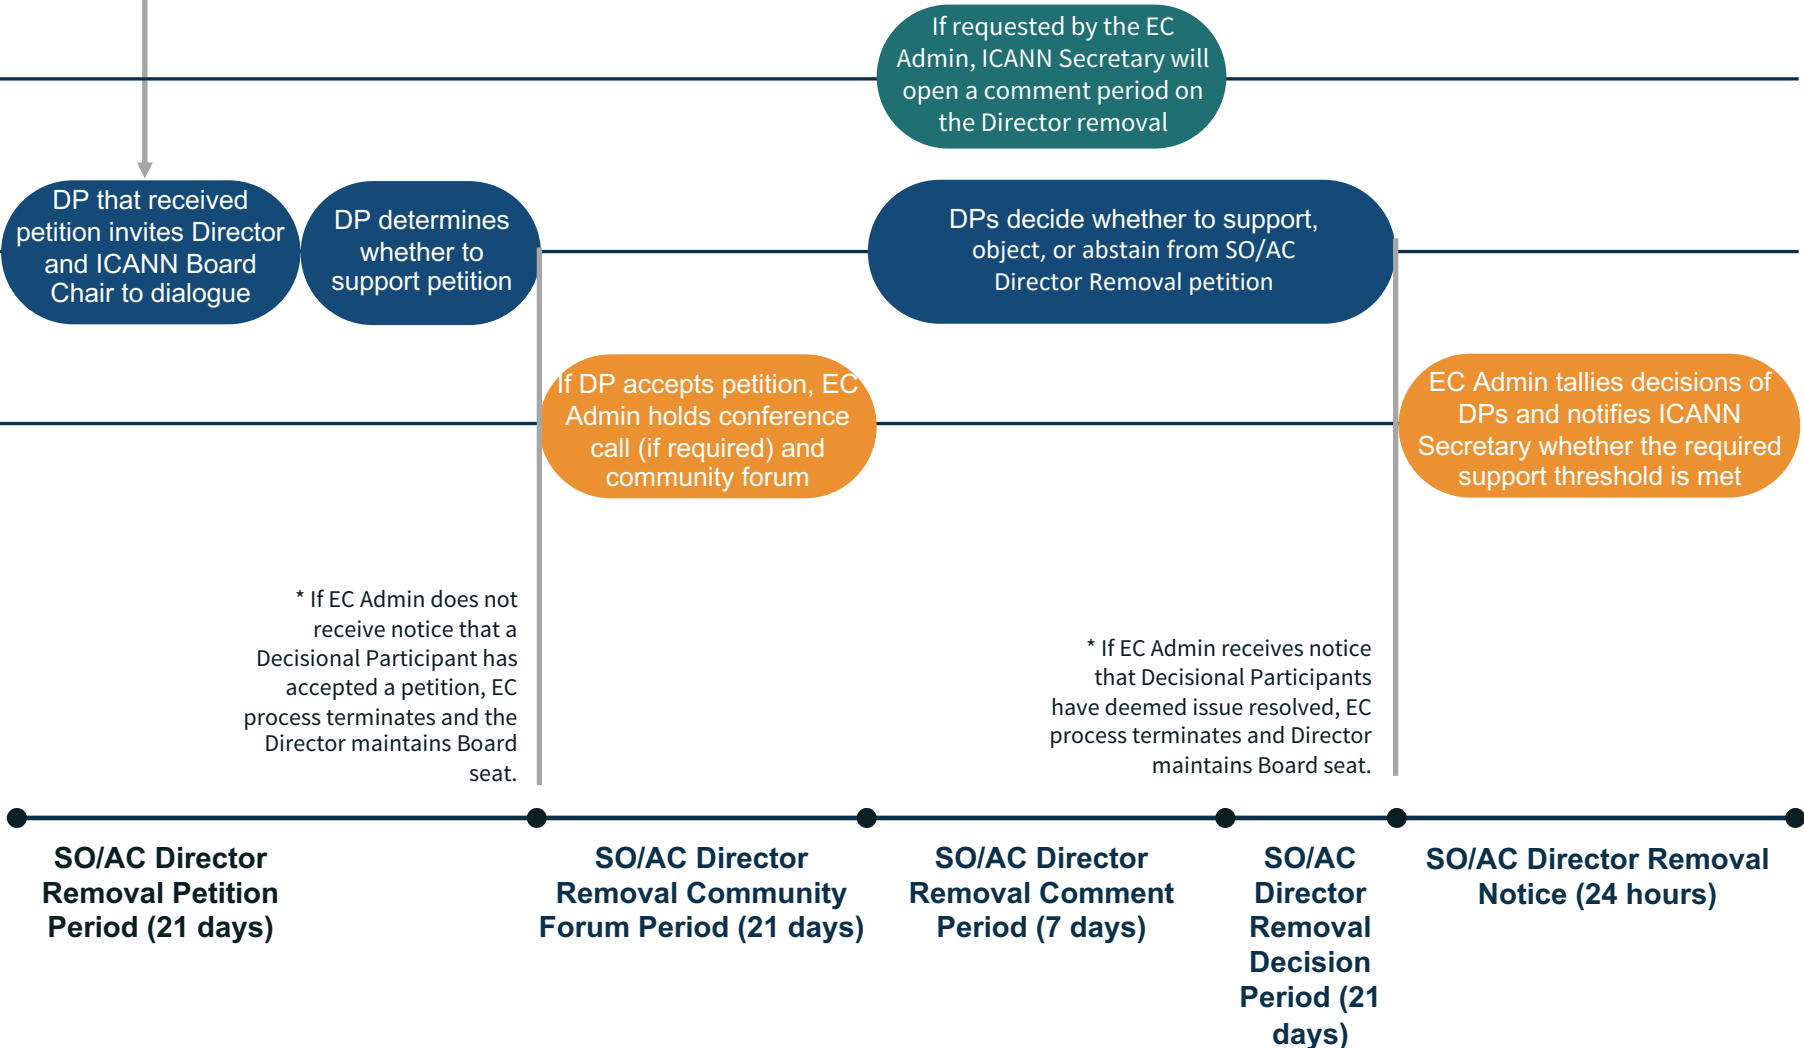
If requested by the EC Admin, ICANN Secretary will open a comment period on the Director removal

DP that received petition invites Director and ICANN Board Chair to dialogue

DP determines whether to support petition

DPs decide whether to support, object, or abstain from SO/AC Director Removal petition

If DP accepts petition, EC Admin holds conference call (if required) and community forum

EC Admin tallies decisions of DPs and notifies ICANN Secretary whether the required support threshold is met

* If EC Admin does not receive notice that a Decisional Participant has accepted a petition, EC process terminates and the Director maintains Board seat.

* If EC Admin receives notice that Decisional Participants have deemed issue resolved, EC process terminates and Director maintains Board seat.

SO/AC Director Removal Petition Period (21 days)

SO/AC Director Removal Community Forum Period (21 days)

SO/AC Director Removal Comment Period (7 days)

SO/AC Director Removal Decision Period (21 days)

SO/AC Director Removal Notice (24 hours)